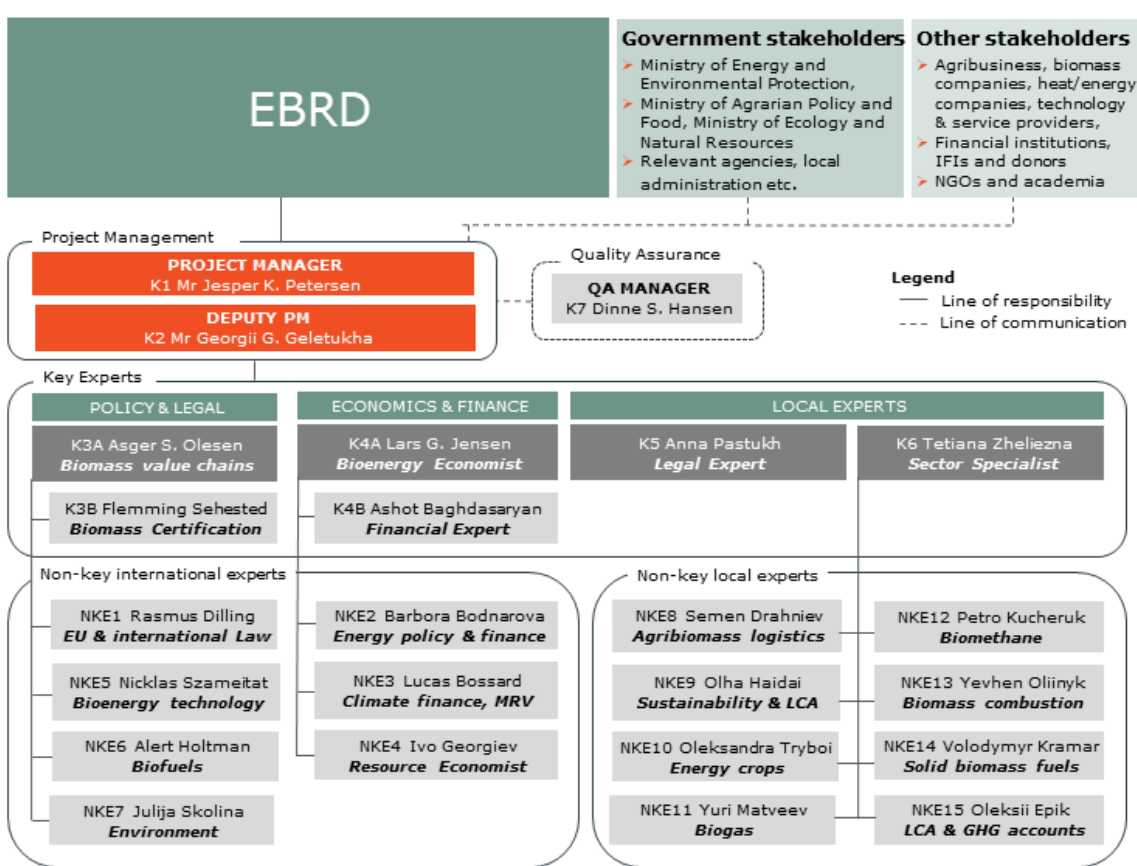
EBRD

Government stakeholders
Ministry of Energy and Environmental Protection,
Ministry of Agrarian Policy and Food, Ministry of Ecology and Natural Resources
Relevant agencies, local administration etc.

Other stakeholders
Agribusiness, biomass companies, heat/energy companies, technology & service providers,
Financial institutions, IFIs and donors
NGOs and academia

Project Management
PROJECT MANAGER
K1 Mr Jesper K. Petersen
DEPUTY PM
K2 Mr Georgii G. Geletukha

Quality Assurance
QA MANAGER
K7 Dinne S. Hansen

Legend
Line of responsibility
Line of communication

Key Experts
POLICY & LEGAL
K3A Asger S. Olesen
Biomass value chains
K3B Flemming Sehested
Biomass Certification

ECONOMICS & FINANCE
K4A Lars G. Jensen
Bioenergy Economist
K4B Ashot Baghdasaryan
Financial Expert

LOCAL EXPERTS
K5 Anna Pastukh
Legal Expert
K6 Tetiana Zheliezna
Sector Specialist

Non-key international experts
NKE1 Rasmus Dilling
EU & international Law
NKE5 Nicklas Szameitat
Bioenergy technology
NKE6 Alert Holtman
Biofuels
NKE7 Julija Skolina
Environment
NKE2 Barbora Bodnarova
Energy policy & finance
NKE3 Lucas Bossard
Climate finance, MRV
NKE4 Ivo Georgiev
Resource Economist

Non-key local experts
NKE8 Semen Drahniev
Agribiomass logistics
NKE9 Olha Haidai
Sustainability & LCA
NKE10 Oleksandra Tryboi
Energy crops
NKE11 Yuri Matveev
Biogas
NKE12 Petro Kucheruk
Biomethane
NKE13 Yevhen Oliinyk
Biomass combustion
NKE14 Volodymyr Kramar
Solid biomass fuels
NKE15 Oleksii Epik
LCA & GHG accounts